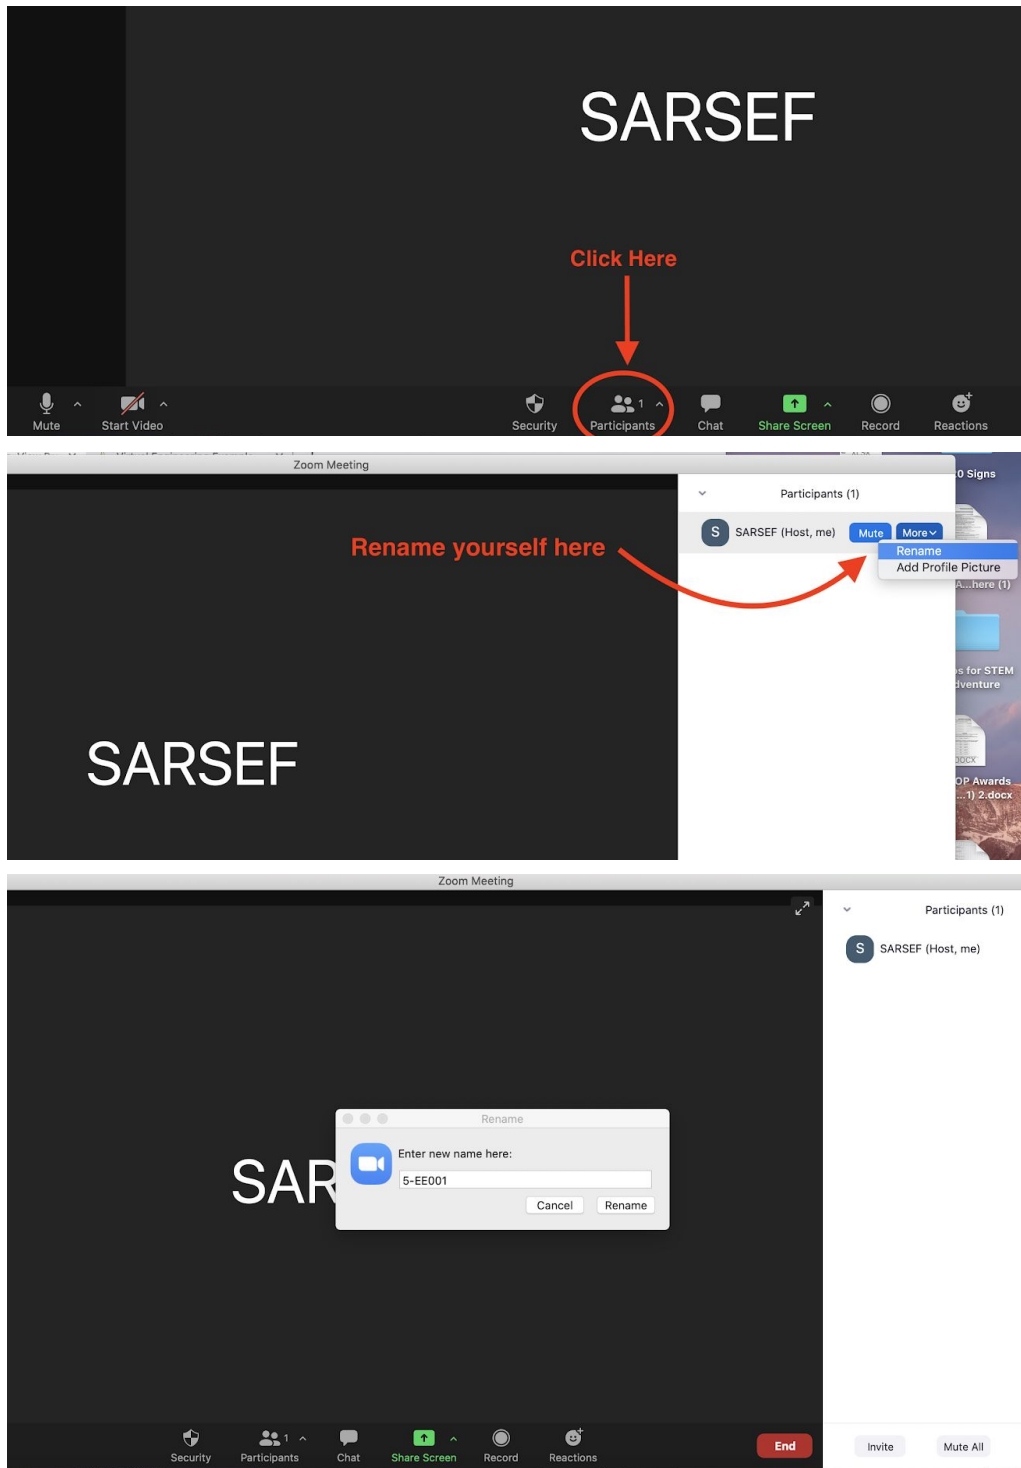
SARSEF

Click Here

Mute Start Video Security 1 Participants Chat Share Screen Record Reactions

Zoom Meeting

Participants (1)

S SARSEF (Host, me) Mute More

Rename
Add Profile Picture

Rename yourself here

SARSEF

0 Signs
A...here (1)
s for STEM
dventure
DOCX
OP Awards
...1) 2.docx

Zoom Meeting

Participants (1)

S SARSEF (Host, me)

SAR

Rename

Enter new name here:

5-EE001

Cancel Rename

Security 1 Participants Chat Share Screen Record Reactions End

Invite Mute All